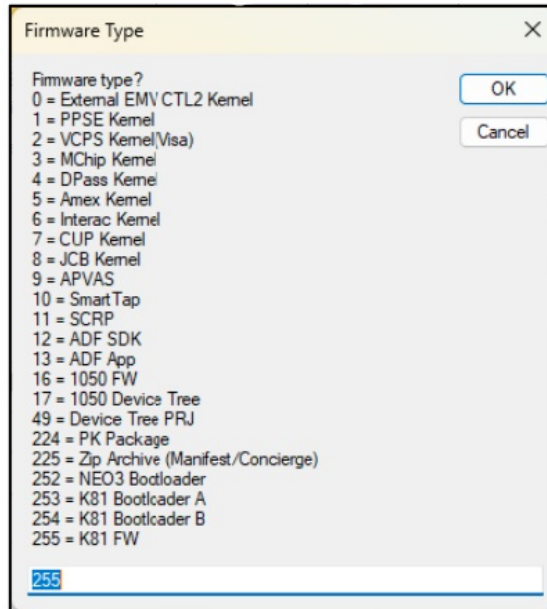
Firmware Type

×

Firmware type?
0 = External EMV CTL2 Kernel
1 = PPSE Kernel
2 = VCPS Kernel(Visa)
3 = MChip Kernel
4 = DPass Kernel
5 = Amex Kernel
6 = Interac Kernel
7 = CUP Kernel
8 = JCB Kernel
9 = APVAS
10 = SmartTap
11 = SCRP
12 = ADF SDK
13 = ADF App
16 = 1050 FW
17 = 1050 Device Tree
49 = Device Tree PRJ
224 = PK Package
225 = Zip Archive (Manifest/Concierge)
252 = NEO3 Bootloader
253 = K81 Bootloader A
254 = K81 Bootloader B
255 = K81 FW

OK

Cancel

255